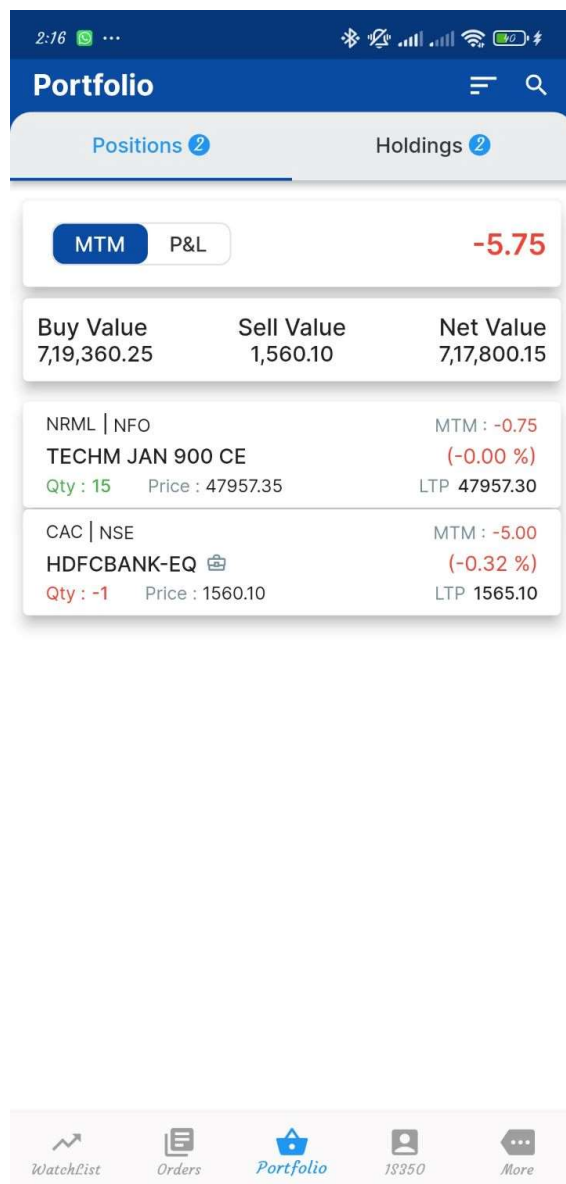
2:16 ···

Portfolio

Positions 2

Holdings 2

MTM

P&L

-5.75

Buy Value
7,19,360.25

Sell Value
1,560.10

Net Value
7,17,800.15

NRML | NFO
MTM : -0.75
TECHM JAN 900 CE
(-0.00 %)
Qty : 15
Price : 47957.35
LTP 47957.30

CAC | NSE
MTM : -5.00
HDFCBANK-EQ
(-0.32 %)
Qty : -1
Price : 1560.10
LTP 1565.10

WatchList
Orders
Portfolio
18350
More